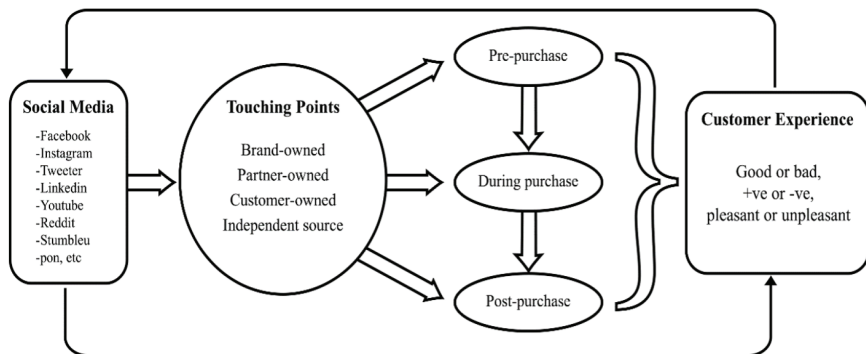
Social Media

-Facebook
-Instagram
-Tweeter
-Linkedin
-Youtube
-Reddit
-Stumbleu
-pon, etc

Touching Points

Brand-owned
Partner-owned
Customer-owned
Independent source

Pre-purchase

During purchase

Post-purchase

Customer Experience

Good or bad,
+ve or -ve,
pleasant or unpleasant